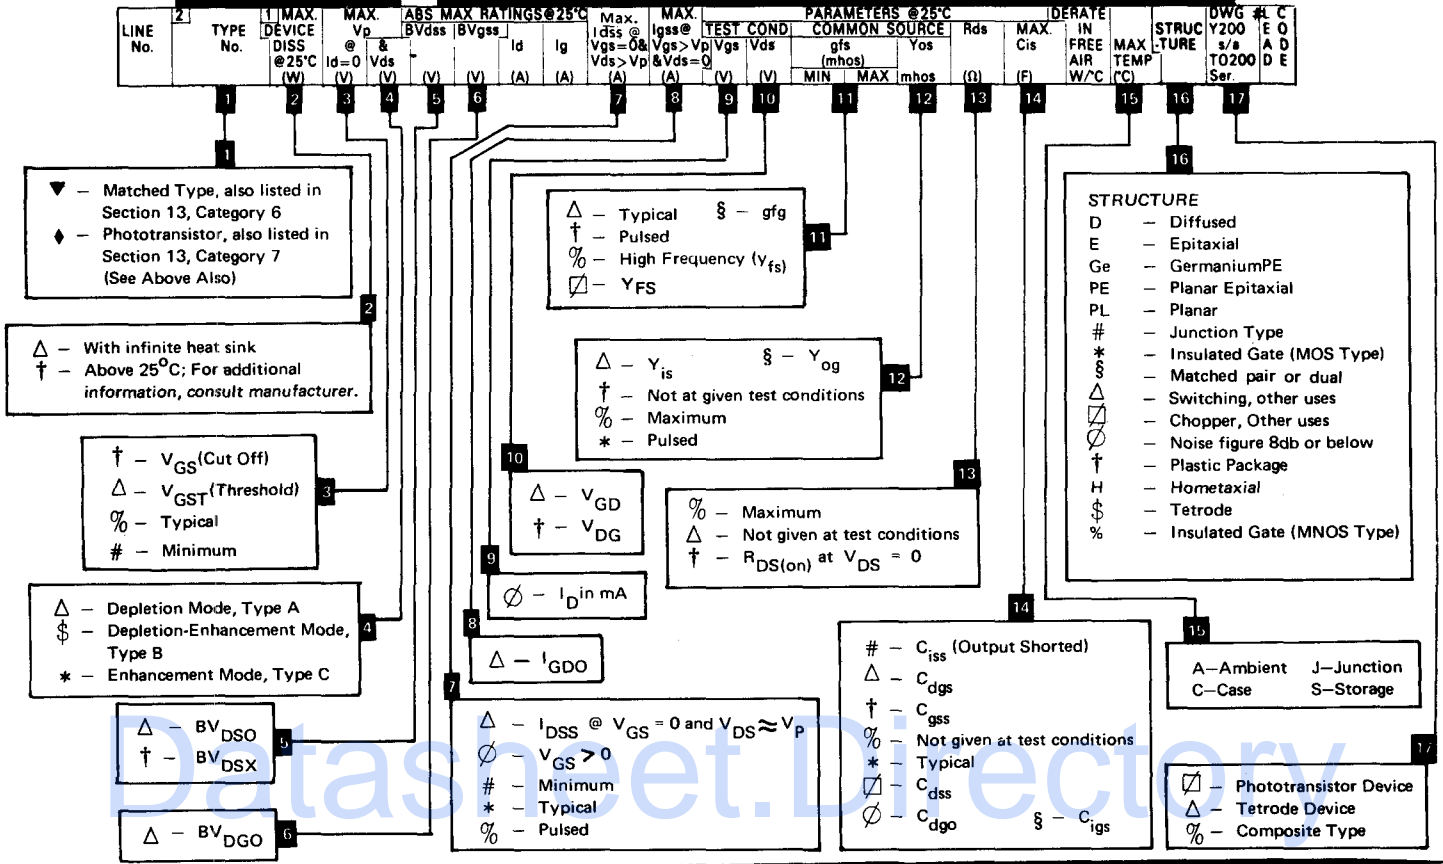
| LINE No. | 2 TYPE No. | 1 MAX. DEVICE DISS @25°C (W) | MAX. Vp @ Id=0 (V) | & Vds (V) | ABS MAX RATINGS@25°C BVdss (V) | BVgss (V) | Id (A) | Ig (A) | Max. Idss @ Vgs=0& Vds>Vp (A) | MAX. Igss@ Vgs>Vp &Vds=0 (A) | PARAMETERS @25°C TEST COND Vgs (V) | Vds (V) | COMMON SOURCE gfs (mhos) MIN MAX | Yos mhos | Rds (Ω) | MAX. Cis (F) | DERATE IN FREE AIR W/°C | MAX TEMP (°C) | STRUC -TURE | DWG # Y200 s/a TO200 Ser. | L E A D | C O D E |
|---|---|---|---|---|---|---|---|---|---|---|---|---|---|---|---|---|---|---|---|---|---|---|
| | 1 | 2 | 3 | 4 | 5 | 6 | | | 7 | 8 | 9 | 10 | 11 | 12 | 13 | 14 | | 15 | 16 | 17 | | |

1
▼ – Matched Type, also listed in Section 13, Category 6
♦ – Phototransistor, also listed in Section 13, Category 7 (See Above Also)

2
Δ – With infinite heat sink
† – Above 25°C; For additional information, consult manufacturer.

3
† – $V_{GS}$(Cut Off)
Δ – $V_{GST}$(Threshold)
% – Typical
# – Minimum

4
Δ – Depletion Mode, Type A
$ – Depletion-Enhancement Mode, Type B
* – Enhancement Mode, Type C

5
Δ – $BV_{DSO}$
† – $BV_{DSX}$

6
Δ – $BV_{DGO}$

7
Δ – $I_{DSS}$ @ $V_{GS} = 0$ and $V_{DS} \approx V_P$
∅ – $V_{GS} > 0$
# – Minimum
* – Typical
% – Pulsed

8
Δ – $I_{GDO}$

9
∅ – $I_D$ in mA

10
Δ – $V_{GD}$
† – $V_{DG}$

11
Δ – Typical § – gfg
† – Pulsed
% – High Frequency ($Y_{fs}$)
⍁ – $Y_{FS}$

12
Δ – $Y_{is}$ § – $Y_{og}$
† – Not at given test conditions
% – Maximum
* – Pulsed

13
% – Maximum
Δ – Not given at test conditions
† – $R_{DS(on)}$ at $V_{DS} = 0$

14
# – $C_{iss}$ (Output Shorted)
Δ – $C_{dgs}$
† – $C_{gss}$
% – Not given at test conditions
* – Typical
⍁ – $C_{dss}$
∅ – $C_{dgo}$ § – $C_{igs}$

15
A–Ambient J–Junction
C–Case S–Storage

16
STRUCTURE
D – Diffused
E – Epitaxial
Ge – GermaniumPE
PE – Planar Epitaxial
PL – Planar
# – Junction Type
* – Insulated Gate (MOS Type)
§ – Matched pair or dual
Δ – Switching, other uses
⍁ – Chopper, Other uses
∅ – Noise figure 8db or below
† – Plastic Package
H – Hometaxial
$ – Tetrode
% – Insulated Gate (MNOS Type)

17
⍁ – Phototransistor Device
Δ – Tetrode Device
% – Composite Type

Datasheet.Directory